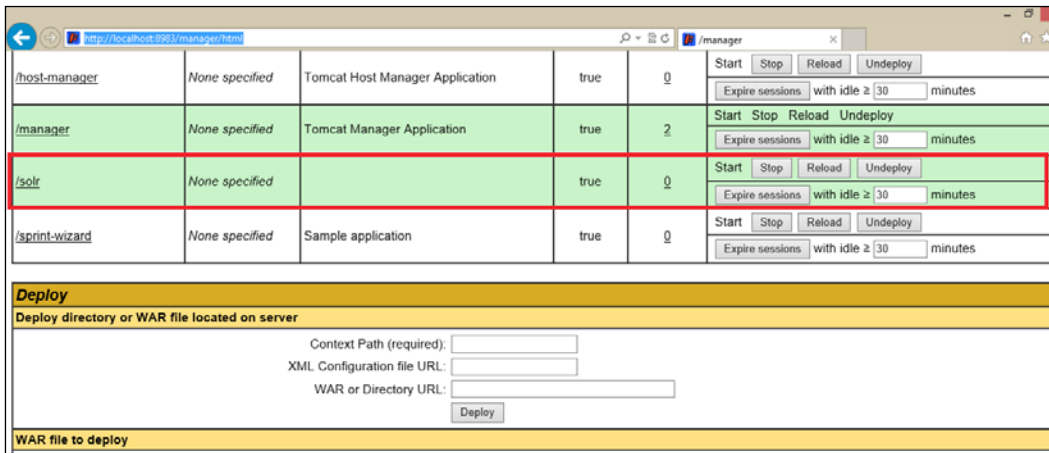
http://localhost:8983/manager/html

/manager

| | | | | | |
|---|---|---|---|---|---|
| /host-manager | None specified | Tomcat Host Manager Application | true | 0 | Start Stop Reload Undeploy<br>Expire sessions with idle ≥ 30 minutes |
| /manager | None specified | Tomcat Manager Application | true | 2 | Start Stop Reload Undeploy<br>Expire sessions with idle ≥ 30 minutes |
| /solr | None specified | | true | 0 | Start Stop Reload Undeploy<br>Expire sessions with idle ≥ 30 minutes |
| /sprint-wizard | None specified | Sample application | true | 0 | Start Stop Reload Undeploy<br>Expire sessions with idle ≥ 30 minutes |

Deploy

Deploy directory or WAR file located on server

Context Path (required):

XML Configuration file URL:

WAR or Directory URL:

Deploy

WAR file to deploy